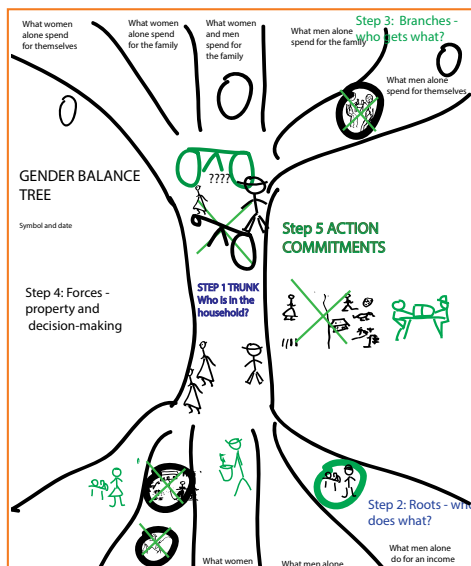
What women alone spend for themselves

What women alone spend for the family

What women and men spend for the family

What men alone spend for the family

Step 3: Branches - who gets what?

What men alone spend for themselves

GENDER BALANCE TREE

Symbol and date

????

Step 5 ACTION COMMITMENTS

Step 4: Forces - property and decision-making

STEP 1 TRUNK Who is in the household?

Step 2: Roots - who does what?

What women

What men alone

What men alone do for an income